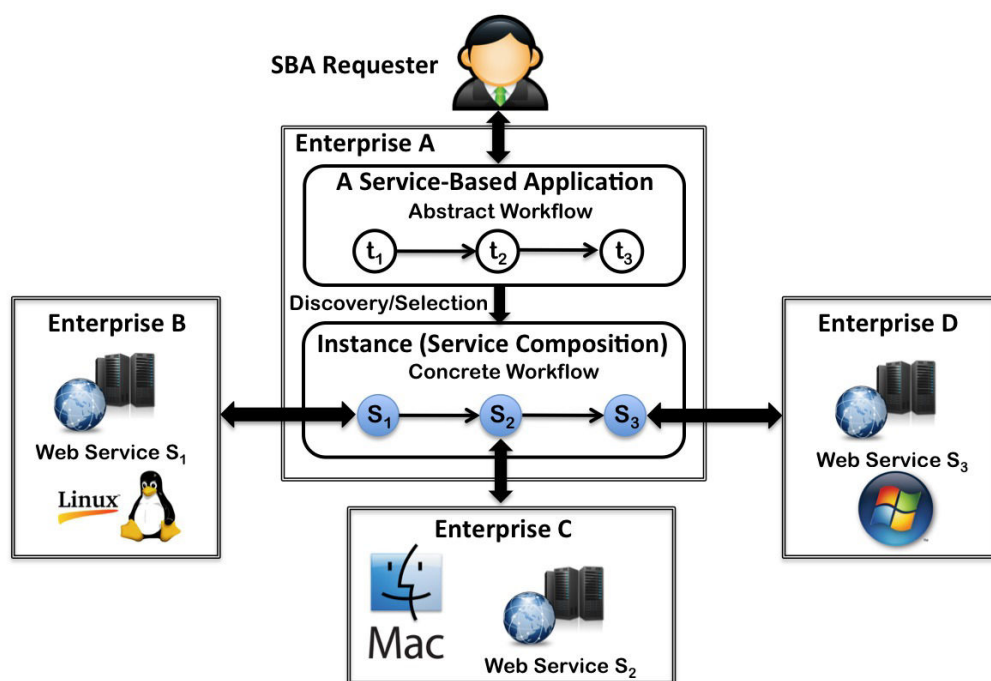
SBA Requester

Enterprise A

A Service-Based Application

Abstract Workflow

$t_1$ $t_2$ $t_3$

Discovery/Selection

Instance (Service Composition)

Concrete Workflow

$S_1$ $S_2$ $S_3$

Enterprise B

Web Service $S_1$

Linux

Enterprise D

Web Service $S_3$

Enterprise C

Mac

Web Service $S_2$